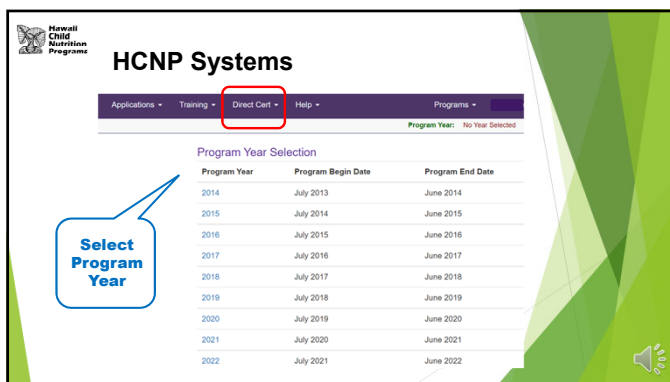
Hawaii Child Nutrition Programs

HCNP Systems

Applications ▾ Training ▾ Direct Cert ▾ Help ▾ Programs ▾

Program Year: No Year Selected

Program Year Selection

| Program Year | Program Begin Date | Program End Date |
|---|---|---|
| 2014 | July 2013 | June 2014 |
| 2015 | July 2014 | June 2015 |
| 2016 | July 2015 | June 2016 |
| 2017 | July 2016 | June 2017 |
| 2018 | July 2017 | June 2018 |
| 2019 | July 2018 | June 2019 |
| 2020 | July 2019 | June 2020 |
| 2021 | July 2020 | June 2021 |
| 2022 | July 2021 | June 2022 |

Select Program Year